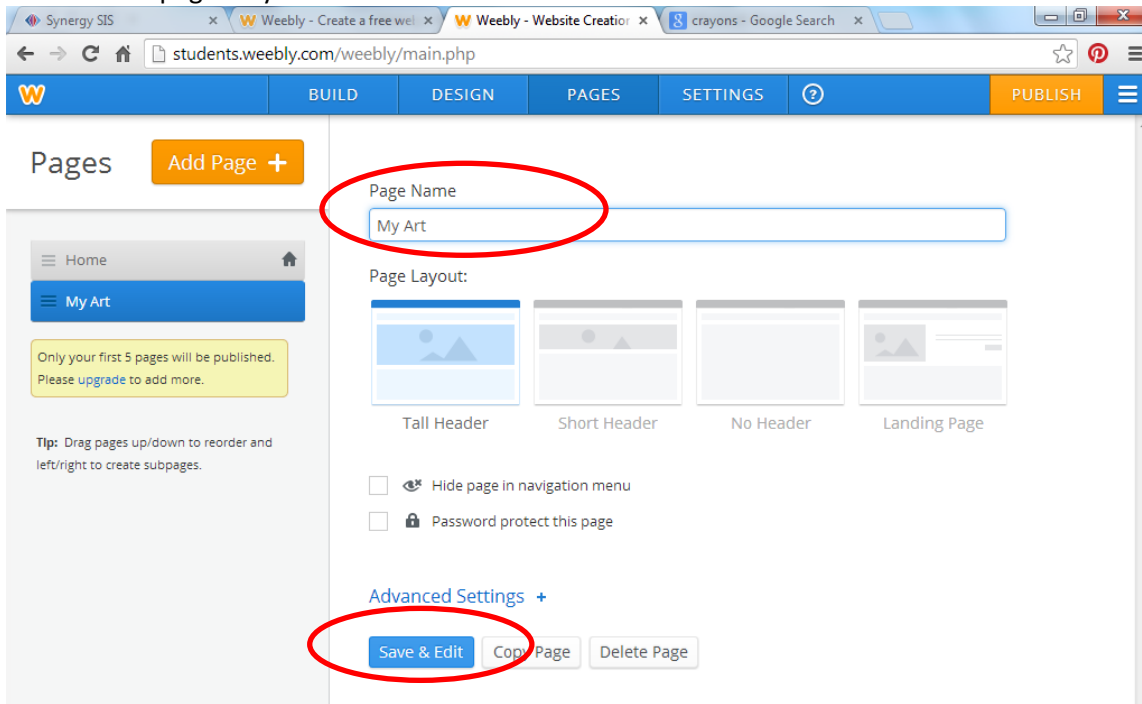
Synergy SIS
Weebly - Create a free wel
Weebly - Website Creatior
crayons - Google Search

students.weebly.com/weebly/main.php

BUILD
DESIGN
PAGES
SETTINGS
PUBLISH

Pages
Add Page +

Home
My Art

Only your first 5 pages will be published. Please upgrade to add more.

Tip: Drag pages up/down to reorder and left/right to create subpages.

Page Name
My Art

Page Layout:

Tall Header
Short Header
No Header
Landing Page

Hide page in navigation menu
Password protect this page

Advanced Settings +

Save & Edit
Copy Page
Delete Page